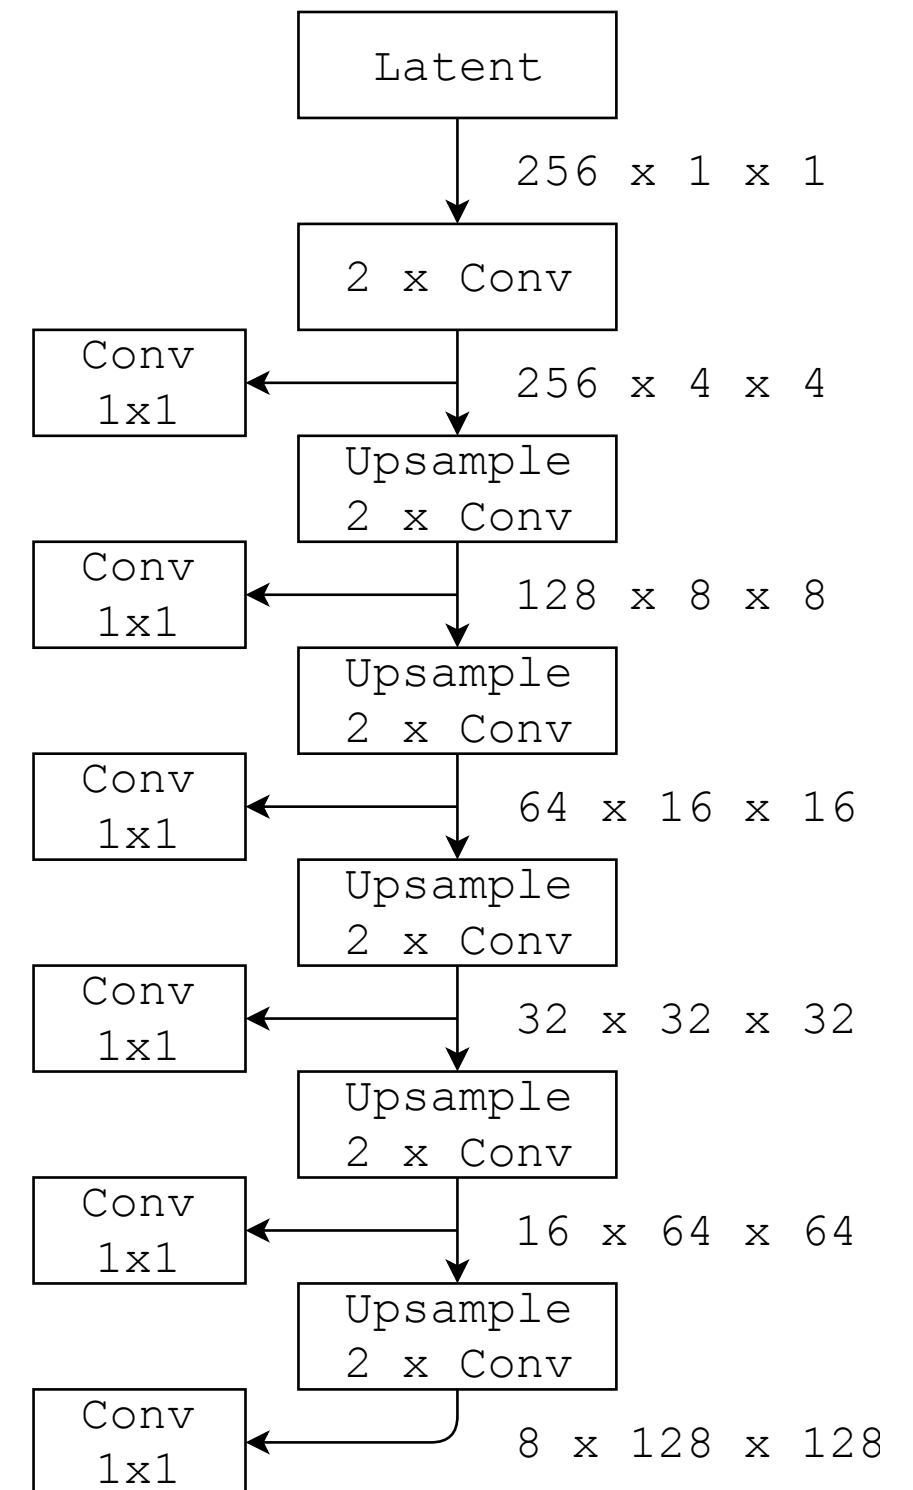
Latent

256 x 1 x 1

2 x Conv

Conv 1x1

256 x 4 x 4

Upsample 2 x Conv

Conv 1x1

128 x 8 x 8

Upsample 2 x Conv

Conv 1x1

64 x 16 x 16

Upsample 2 x Conv

Conv 1x1

32 x 32 x 32

Upsample 2 x Conv

Conv 1x1

16 x 64 x 64

Upsample 2 x Conv

Conv 1x1

8 x 128 x 128